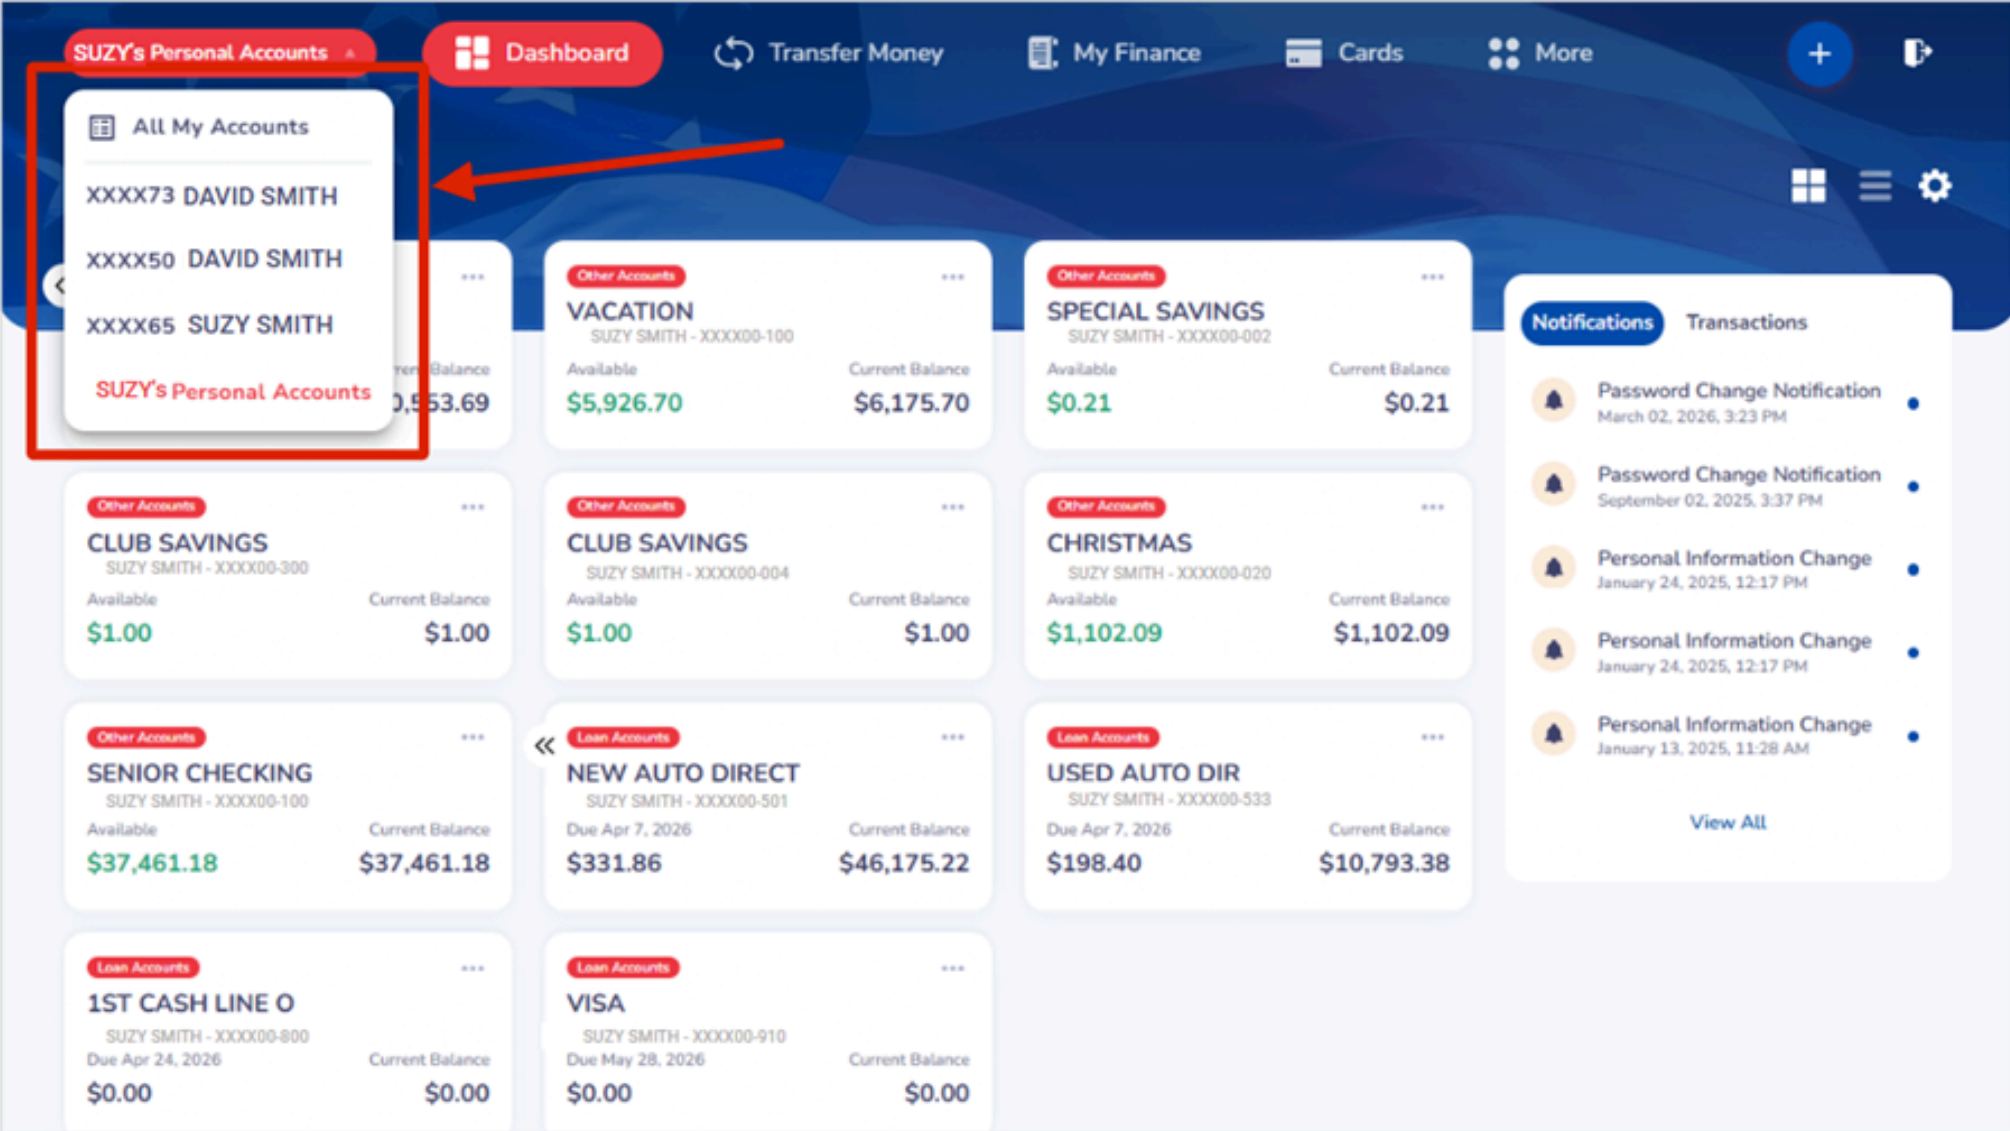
SUZY's Personal Accounts

Dashboard

Transfer Money

My Finance

Cards

More

All My Accounts

XXXX73 DAVID SMITH

XXXX50 DAVID SMITH

XXXX65 SUZY SMITH

SUZY's Personal Accounts

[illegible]ent Balance

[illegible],553.69

Other Accounts
VACATION
SUZY SMITH - XXXX00-100
Available
$5,926.70
Current Balance
$6,175.70

Other Accounts
SPECIAL SAVINGS
SUZY SMITH - XXXX00-002
Available
$0.21
Current Balance
$0.21

Notifications

Transactions

Password Change Notification
March 02, 2026, 3:23 PM

Password Change Notification
September 02, 2025, 3:37 PM

Personal Information Change
January 24, 2025, 12:17 PM

Personal Information Change
January 24, 2025, 12:17 PM

Personal Information Change
January 13, 2025, 11:28 AM

View All

Other Accounts
CLUB SAVINGS
SUZY SMITH - XXXX00-300
Available
$1.00
Current Balance
$1.00

Other Accounts
CLUB SAVINGS
SUZY SMITH - XXXX00-004
Available
$1.00
Current Balance
$1.00

Other Accounts
CHRISTMAS
SUZY SMITH - XXXX00-020
Available
$1,102.09
Current Balance
$1,102.09

Other Accounts
SENIOR CHECKING
SUZY SMITH - XXXX00-100
Available
$37,461.18
Current Balance
$37,461.18

Loan Accounts
NEW AUTO DIRECT
SUZY SMITH - XXXX00-501
Due Apr 7, 2026
$331.86
Current Balance
$46,175.22

Loan Accounts
USED AUTO DIR
SUZY SMITH - XXXX00-533
Due Apr 7, 2026
$198.40
Current Balance
$10,793.38

Loan Accounts
1ST CASH LINE O
SUZY SMITH - XXXX00-800
Due Apr 24, 2026
$0.00
Current Balance
$0.00

Loan Accounts
VISA
SUZY SMITH - XXXX00-910
Due May 28, 2026
$0.00
Current Balance
$0.00